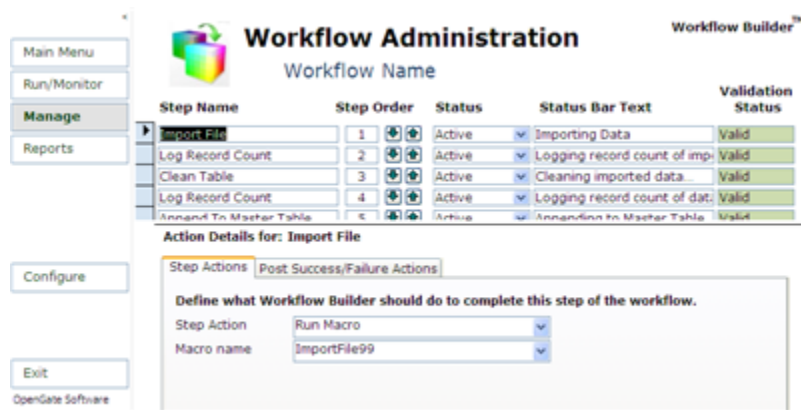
Main Menu
Run/Monitor
Manage
Reports

Workflow Administration

Workflow Name

Workflow Builder™

| Step Name | Step Order | Status | Status Bar Text | Validation Status |
|---|---|---|---|---|
| Import File | 1 | Active | Importing Data | Valid |
| Log Record Count | 2 | Active | Logging record count of imp | Valid |
| Clean Table | 3 | Active | Cleaning imported data... | Valid |
| Log Record Count | 4 | Active | Logging record count of dat | Valid |
| Append To Master Table | 5 | Active | Appending to Master Table | Valid |

Action Details for: Import File

Step Actions | Post Success/Failure Actions

Define what Workflow Builder should do to complete this step of the workflow.

Step Action Run Macro

Macro name ImportFile99

Configure

Exit

OpenGate Software